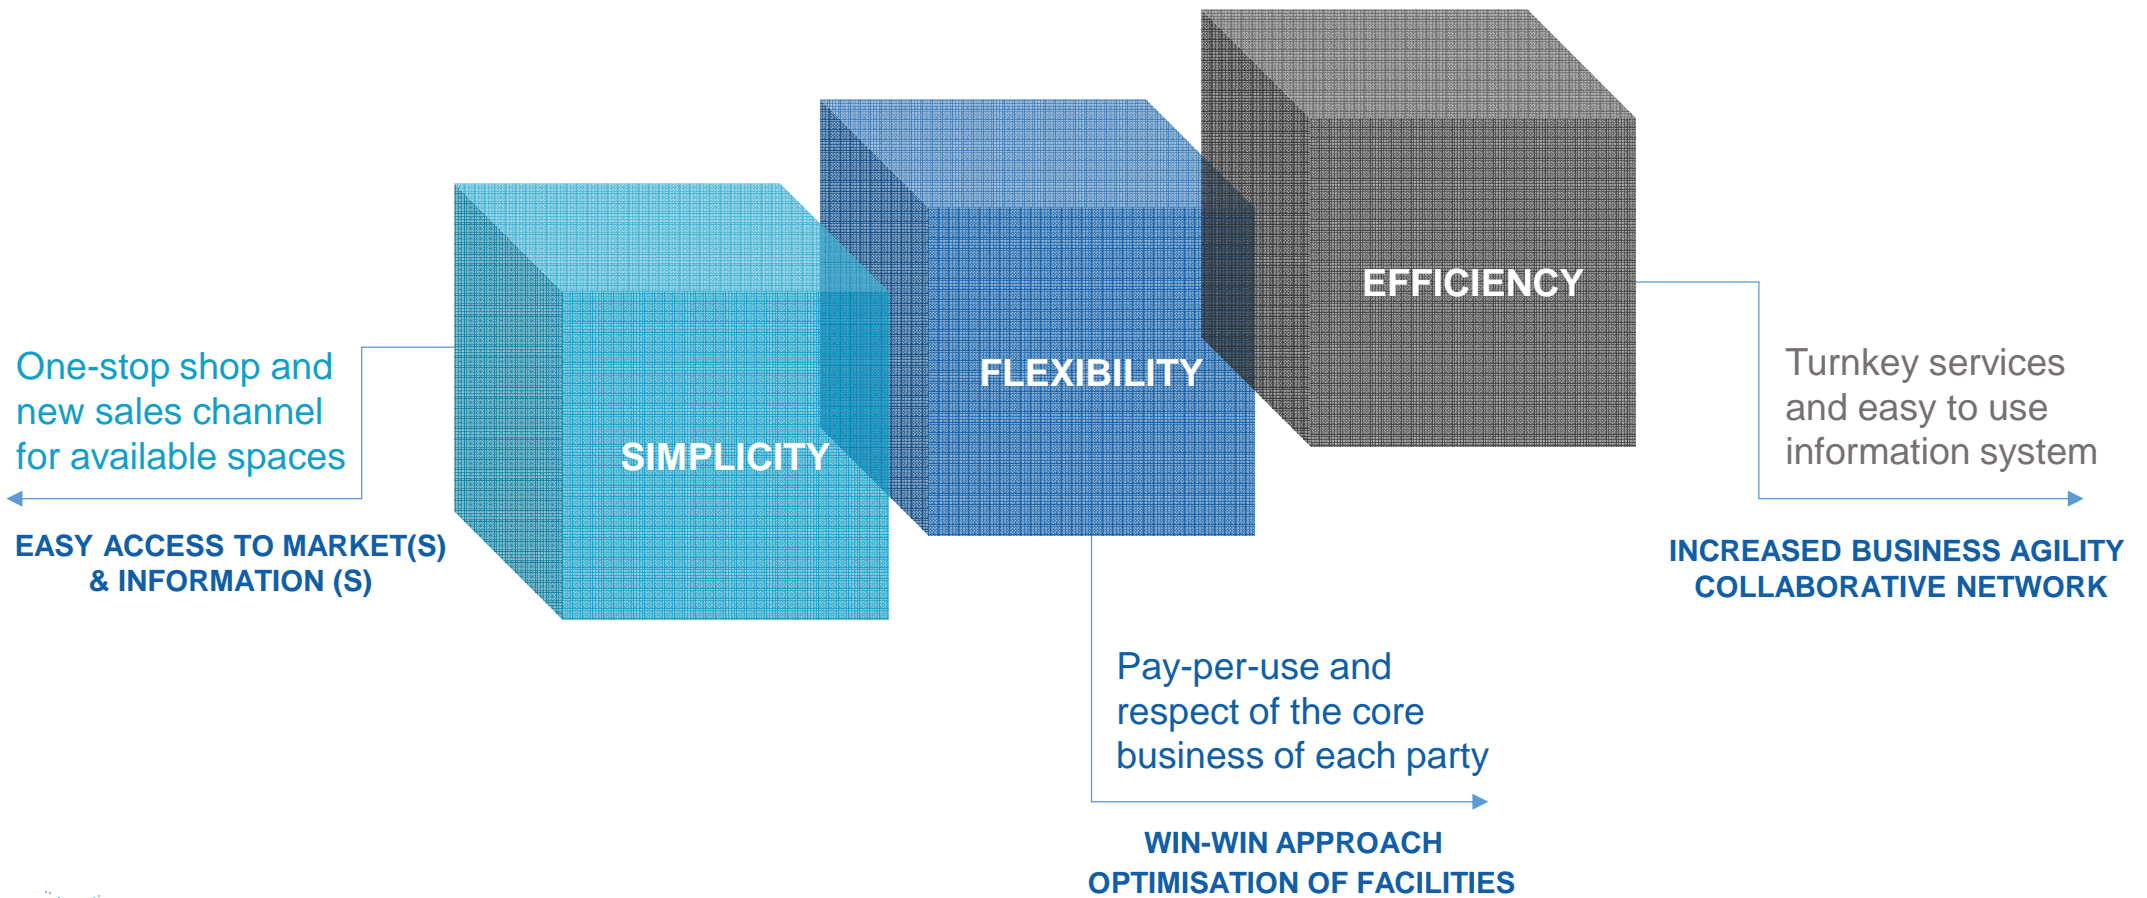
EFFICIENCY

FLEXIBILITY

SIMPLICITY

One-stop shop and new sales channel for available spaces

EASY ACCESS TO MARKET(S) & INFORMATION (S)

Pay-per-use and respect of the core business of each party

WIN-WIN APPROACH
OPTIMISATION OF FACILITIES

Turnkey services and easy to use information system

INCREASED BUSINESS AGILITY
COLLABORATIVE NETWORK